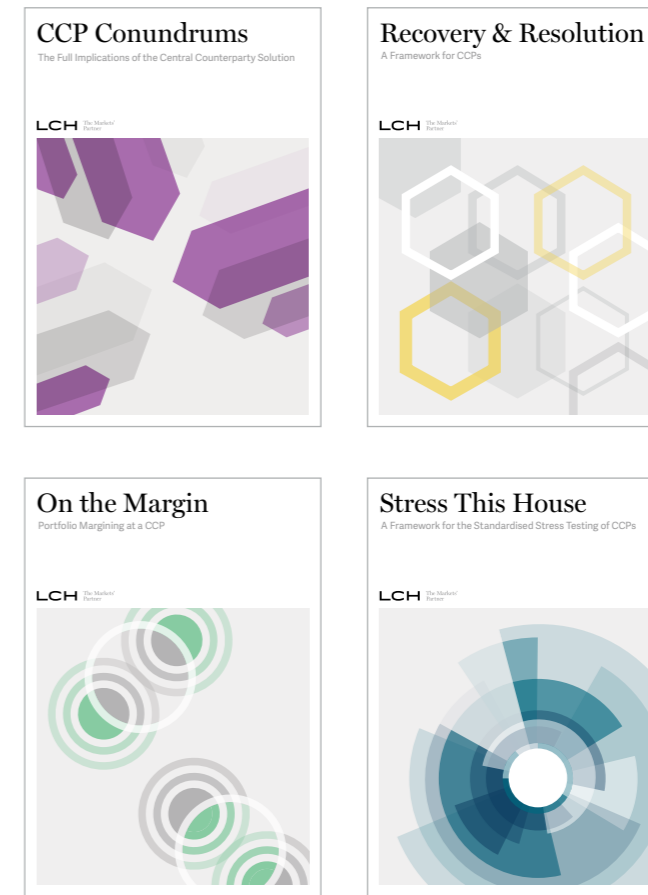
CCP Conundrums
The Full Implications of the Central Counterparty Solution

LCH The Markets' Partner

Recovery & Resolution
A Framework for CCPs

LCH The Markets' Partner

On the Margin
Portfolio Margining at a CCP

LCH The Markets' Partner

Stress This House
A Framework for the Standardised Stress Testing of CCPs

LCH The Markets' Partner